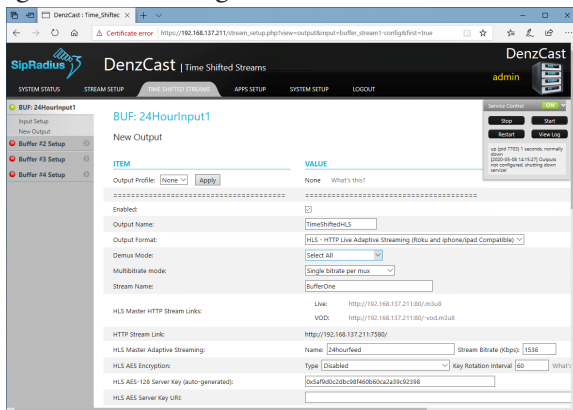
DenzCast : Time_Shiftec × + ∨

Certificate error https://192.168.137.211/stream_setup.php?view=output&input=buffer_stream1-config&first=true

DenzCast
admin

SipRadius DenzCast | Time Shifted Streams

SYSTEM STATUS STREAM SETUP TIME SHIFTED STREAMS APPS SETUP SYSTEM SETUP LOGOUT

BUF: 24HourInput1
Input Setup
New Output
Buffer #2 Setup
Buffer #3 Setup
Buffer #4 Setup

BUF: 24HourInput1

New Output

Service Control ON
Stop Start
Restart View Log
up (pid 7793) 1 seconds, normally down
[2020-05-08 14:15:27] Outputs not configured; shutting down service!

ITEM VALUE
Output Profile: None Apply None What's this?
=========================================== ===========================================
Enabled: ☑
Output Name: TimeShiftedHLS
Output Format: HLS - HTTP Live Adaptive Streaming (Roku and iphone/ipad Compatible)
Demux Mode: Select All
Multibitrate mode: Single bitrate per mux
Stream Name: BufferOne
HLS Master HTTP Stream Links: Live: http://192.168.137.211:80/.m3u8
VOD: http://192.168.137.211:80/~vod.m3u8
HTTP Stream Link: http://192.168.137.211:7580/
HLS Master Adaptive Streaming: Name: 24hourfeed Stream Bitrate (Kbps): 1536
HLS AES Encryption: Type Disabled Key Rotation Interval 60 What'
HLS AES-128 Server Key (auto-generated): 0x5af9d0c2dbc98f460b60ca2a39c92398
HLS AES Server Key URI: